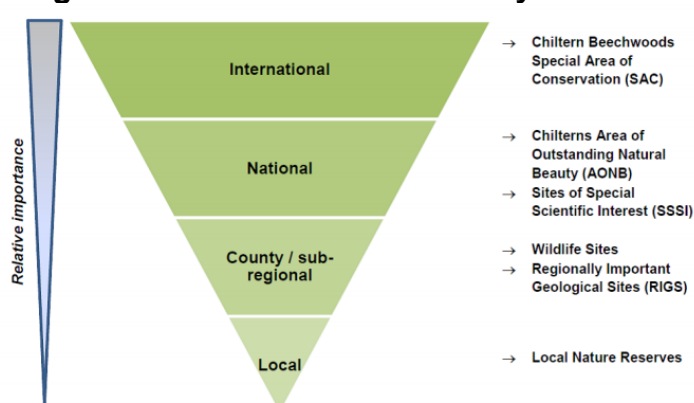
Relative importance

International

National

County / sub-regional

Local

→ Chiltern Beechwoods Special Area of Conservation (SAC)

→ Chilterns Area of Outstanding Natural Beauty (AONB)
→ Sites of Special Scientific Interest (SSSI)

→ Wildlife Sites
→ Regionally Important Geological Sites (RIGS)

→ Local Nature Reserves